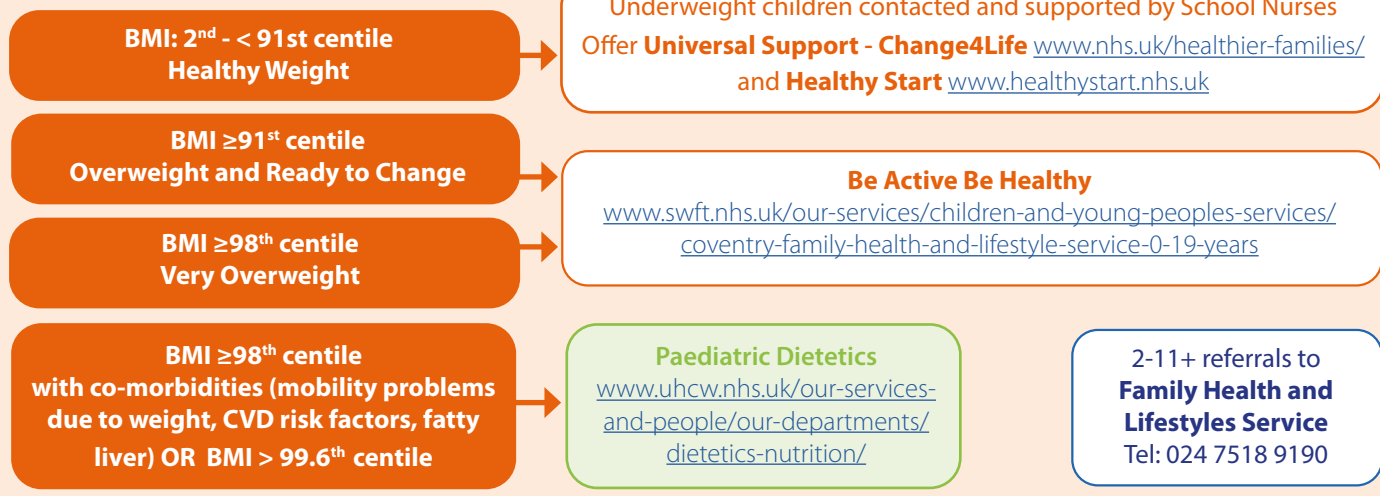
BMI: 2$^{nd}$ - < 91st centile
Healthy Weight

Underweight children contacted and supported by School Nurses
Offer **Universal Support** - **Change4Life** www.nhs.uk/healthier-families/ and **Healthy Start** www.healthystart.nhs.uk

BMI ≥91$^{st}$ centile
Overweight and Ready to Change

BMI ≥98$^{th}$ centile
Very Overweight

Be Active Be Healthy
www.swft.nhs.uk/our-services/children-and-young-peoples-services/coventry-family-health-and-lifestyle-service-0-19-years

BMI ≥98$^{th}$ centile
with co-morbidities (mobility problems due to weight, CVD risk factors, fatty liver) OR BMI > 99.6$^{th}$ centile

Paediatric Dietetics
www.uhcw.nhs.uk/our-services-and-people/our-departments/dietetics-nutrition/

2-11+ referrals to
**Family Health and Lifestyles Service**
Tel: 024 7518 9190